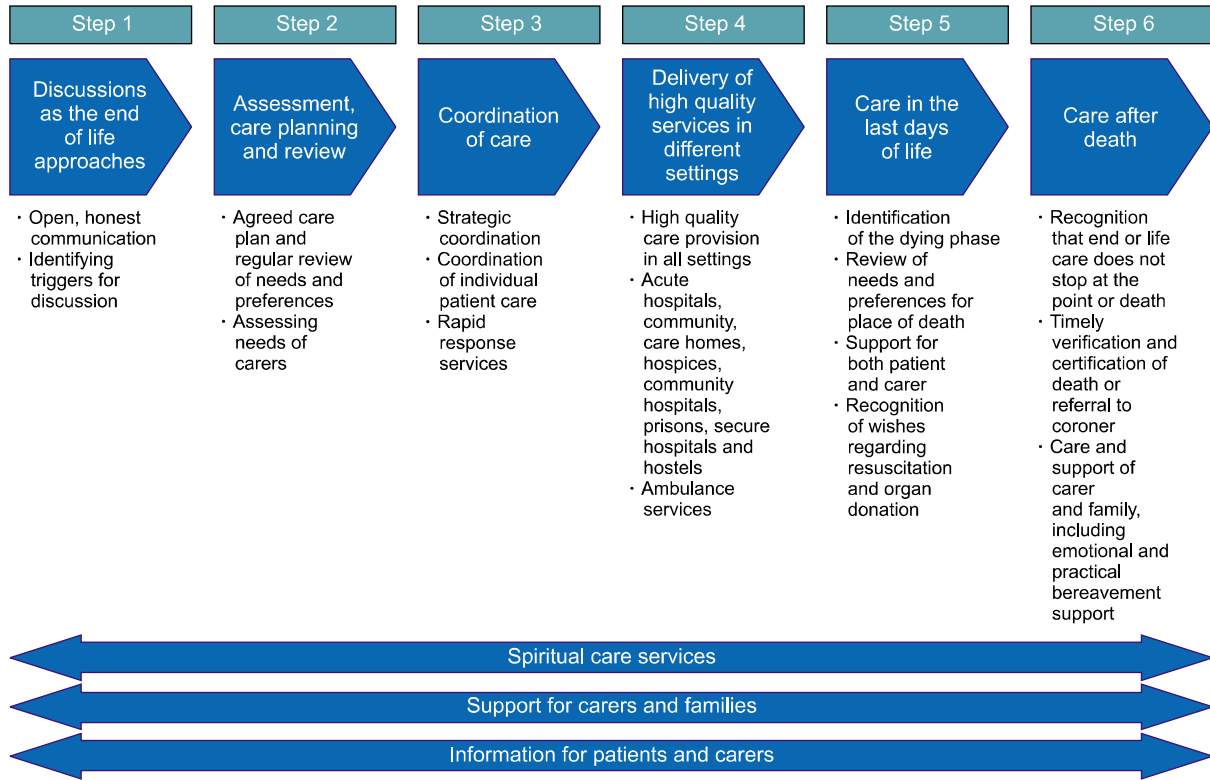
Step 1

Discussions as the end of life approaches

- Open, honest communication
- Identifying triggers for discussion

Step 2

Assessment, care planning and review

- Agreed care plan and regular review of needs and preferences
- Assessing needs of carers

Step 3

Coordination of care

- Strategic coordination
- Coordination of individual patient care
- Rapid response services

Step 4

Delivery of high quality services in different settings

- High quality care provision in all settings
- Acute hospitals, community, care homes, hospices, community hospitals, prisons, secure hospitals and hostels
- Ambulance services

Step 5

Care in the last days of life

- Identification of the dying phase
- Review of needs and preferences for place of death
- Support for both patient and carer
- Recognition of wishes regarding resuscitation and organ donation

Step 6

Care after death

- Recognition that end or life care does not stop at the point or death
- Timely verification and certification of death or referral to coroner
- Care and support of carer and family, including emotional and practical bereavement support

Spiritual care services

Support for carers and families

Information for patients and carers